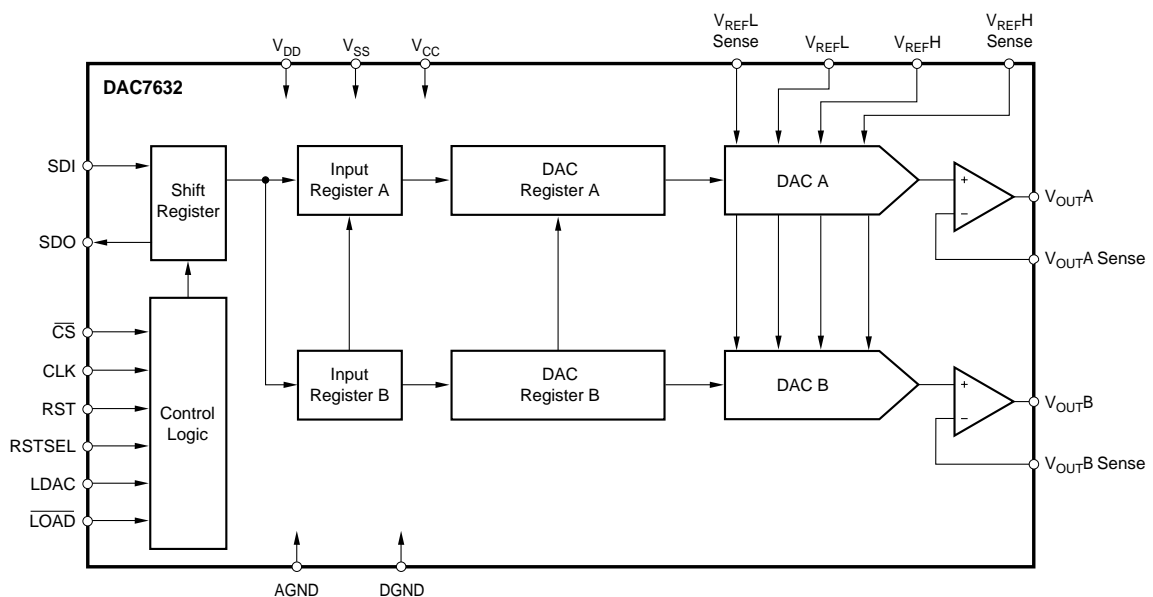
$V_{DD}$ $V_{SS}$ $V_{CC}$

$V_{REF}L$ Sense

$V_{REF}L$

$V_{REF}H$

$V_{REF}H$ Sense

DAC7632

SDI

SDO

Shift Register

Input Register A

DAC Register A

DAC A

$V_{OUT}A$

$V_{OUT}A$ Sense

$\overline{CS}$

CLK

RST

RSTSEL

LDAC

$\overline{LOAD}$

Control Logic

Input Register B

DAC Register B

DAC B

$V_{OUT}B$

$V_{OUT}B$ Sense

AGND

DGND